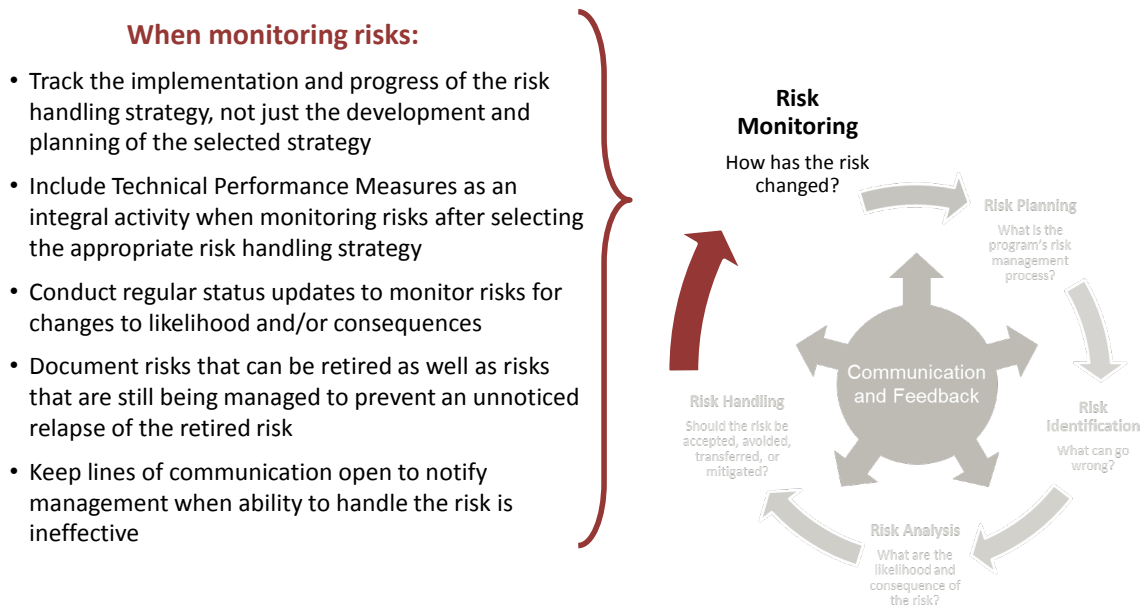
When monitoring risks:

• Track the implementation and progress of the risk handling strategy, not just the development and planning of the selected strategy

• Include Technical Performance Measures as an integral activity when monitoring risks after selecting the appropriate risk handling strategy

• Conduct regular status updates to monitor risks for changes to likelihood and/or consequences

• Document risks that can be retired as well as risks that are still being managed to prevent an unnoticed relapse of the retired risk

• Keep lines of communication open to notify management when ability to handle the risk is ineffective

Risk Monitoring

How has the risk changed?

Risk Planning

What is the program's risk management process?

Risk Identification

What can go wrong?

Risk Analysis

What are the likelihood and consequence of the risk?

Risk Handling

Should the risk be accepted, avoided, transferred, or mitigated?

Communication and Feedback